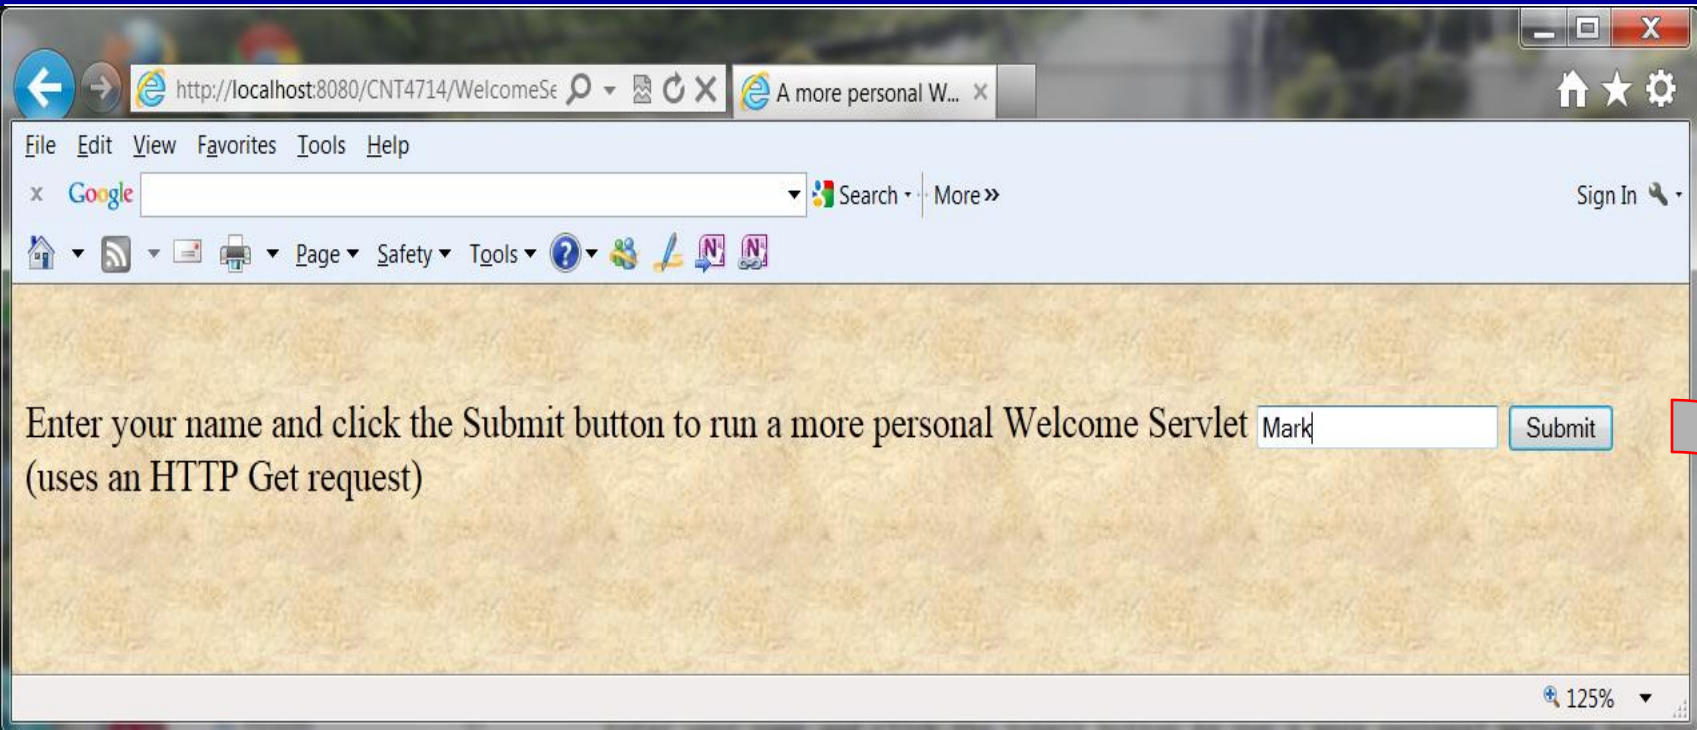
http://localhost:8080/CNT4714/WelcomeSe

A more personal W...

File Edit View Favorites Tools Help

x Google

Search • More »

Sign In

Page ▾ Safety ▾ Tools ▾

Enter your name and click the Submit button to run a more personal Welcome Servlet Mark Submit (uses an HTTP Get request)

125%